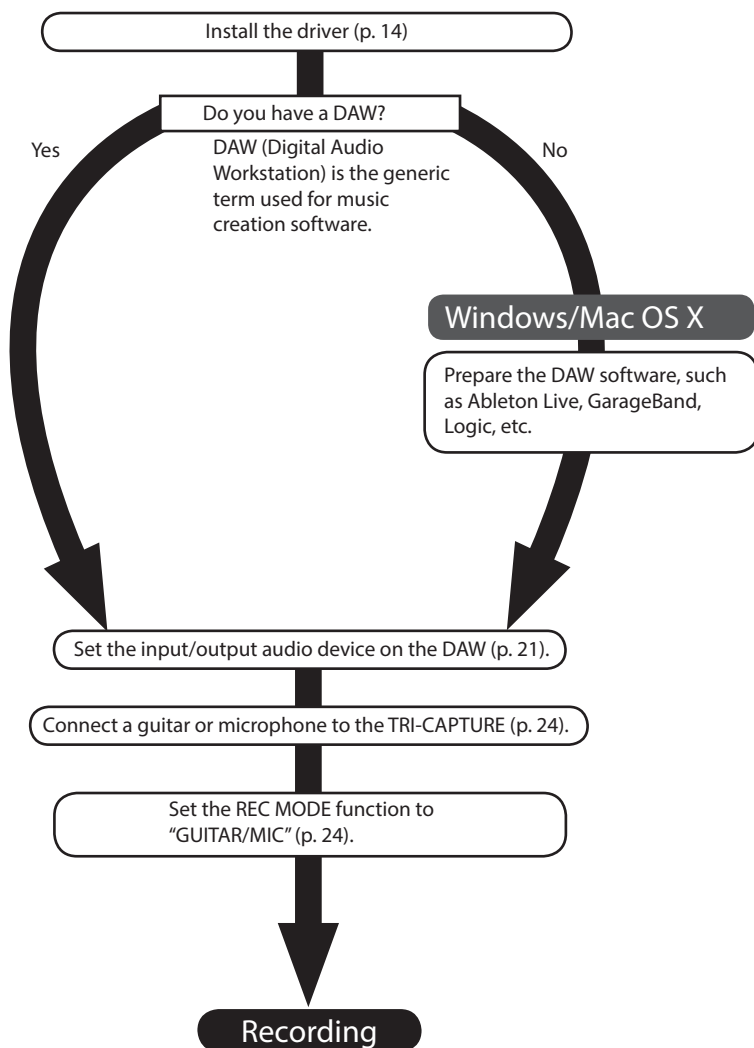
Install the driver (p. 14)

Do you have a DAW?

Yes

DAW (Digital Audio Workstation) is the generic term used for music creation software.

No

Windows/Mac OS X

Prepare the DAW software, such as Ableton Live, GarageBand, Logic, etc.

Set the input/output audio device on the DAW (p. 21).

Connect a guitar or microphone to the TRI-CAPTURE (p. 24).

Set the REC MODE function to "GUITAR/MIC" (p. 24).

Recording